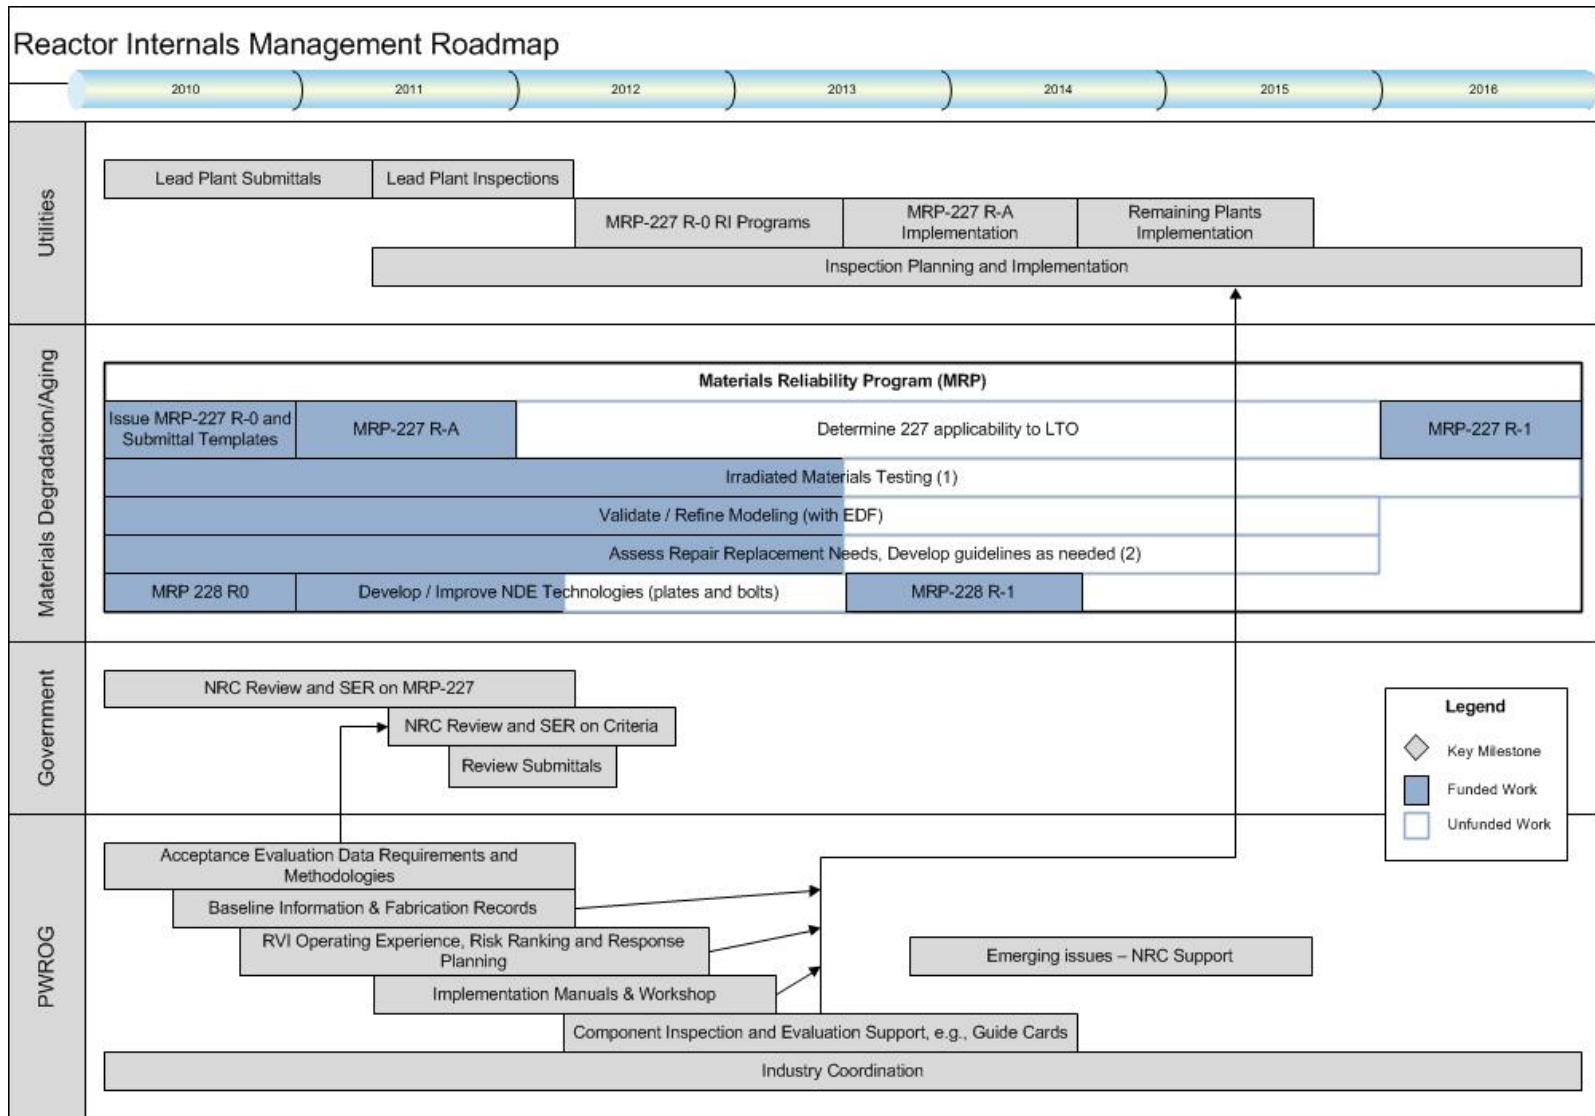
Reactor Internals Management Roadmap

2010 2011 2012 2013 2014 2015 2016

Utilities

Lead Plant Submittals
Lead Plant Inspections
MRP-227 R-0 RI Programs
MRP-227 R-A Implementation
Remaining Plants Implementation
Inspection Planning and Implementation

Materials Degradation/Aging

Materials Reliability Program (MRP)
Issue MRP-227 R-0 and Submittal Templates
MRP-227 R-A
Determine 227 applicability to LTO
MRP-227 R-1
Irradiated Materials Testing (1)
Validate / Refine Modeling (with EDF)
Assess Repair Replacement Needs, Develop guidelines as needed (2)
MRP 228 R0
Develop / Improve NDE Technologies (plates and bolts)
MRP-228 R-1

Government

NRC Review and SER on MRP-227
NRC Review and SER on Criteria
Review Submittals

Legend
Key Milestone
Funded Work
Unfunded Work

PWROG

Acceptance Evaluation Data Requirements and Methodologies
Baseline Information & Fabrication Records
RVI Operating Experience, Risk Ranking and Response Planning
Implementation Manuals & Workshop
Emerging issues – NRC Support
Component Inspection and Evaluation Support, e.g., Guide Cards
Industry Coordination